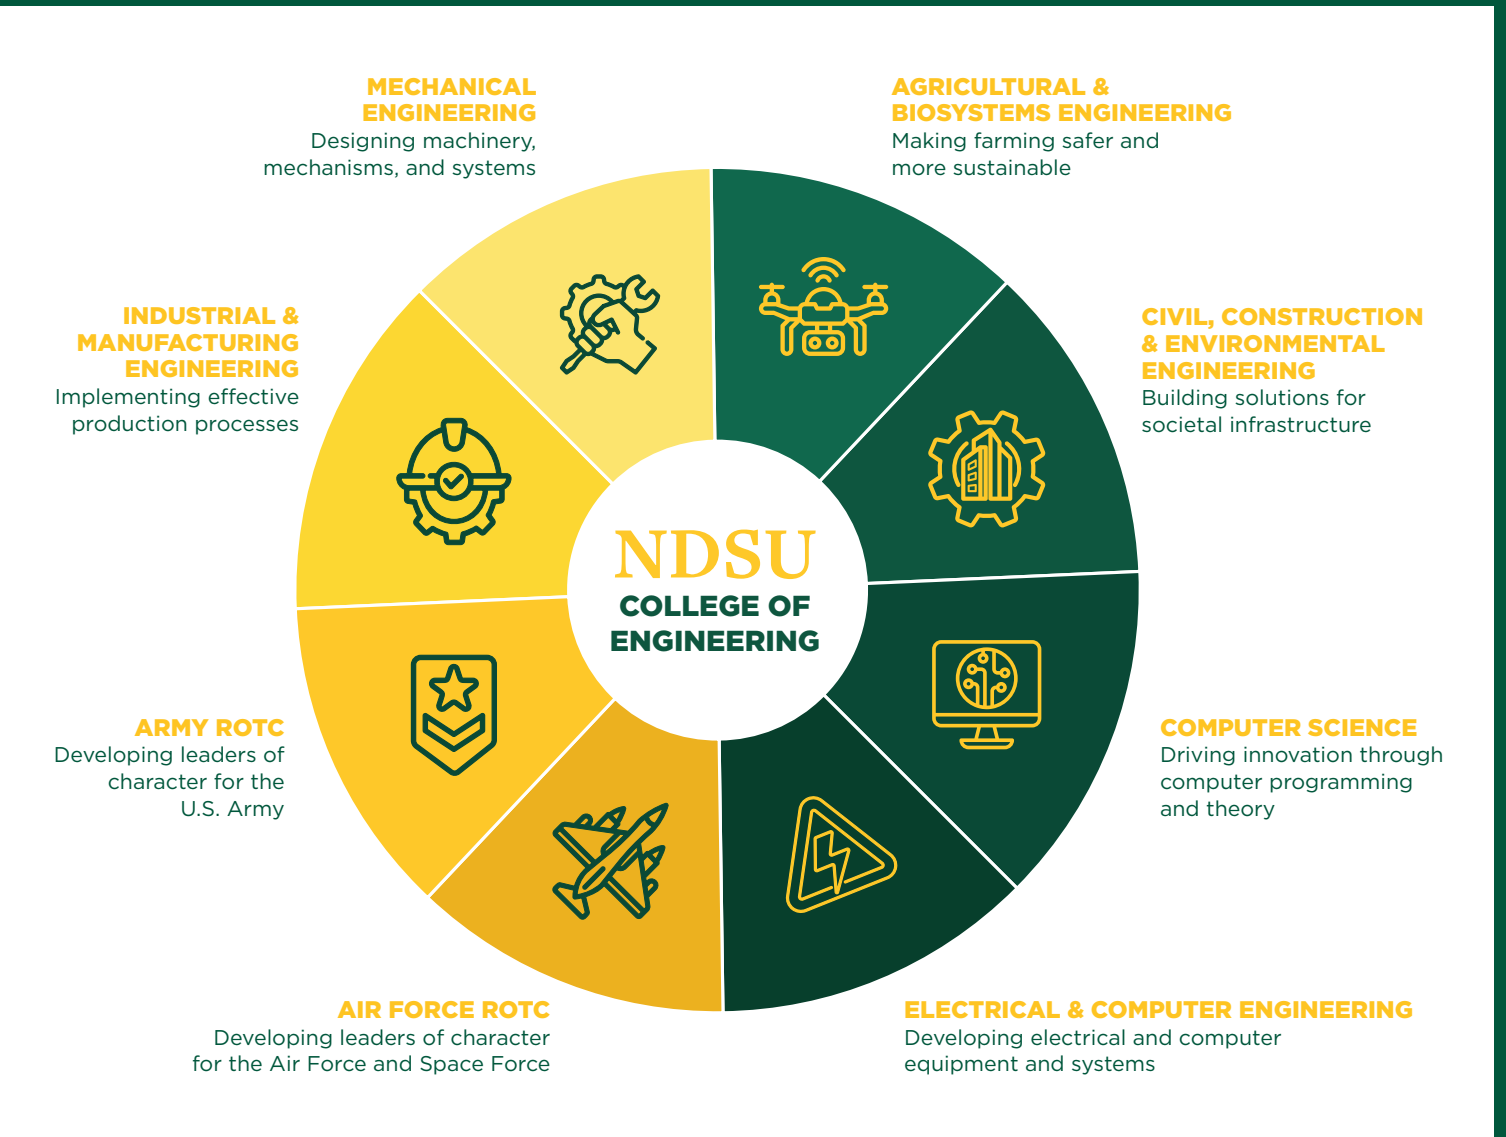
MECHANICAL ENGINEERING
Designing machinery, mechanisms, and systems

AGRICULTURAL & BIOSYSTEMS ENGINEERING
Making farming safer and more sustainable

INDUSTRIAL & MANUFACTURING ENGINEERING
Implementing effective production processes

CIVIL, CONSTRUCTION & ENVIRONMENTAL ENGINEERING
Building solutions for societal infrastructure

NDSU
COLLEGE OF ENGINEERING

ARMY ROTC
Developing leaders of character for the U.S. Army

COMPUTER SCIENCE
Driving innovation through computer programming and theory

AIR FORCE ROTC
Developing leaders of character for the Air Force and Space Force

ELECTRICAL & COMPUTER ENGINEERING
Developing electrical and computer equipment and systems